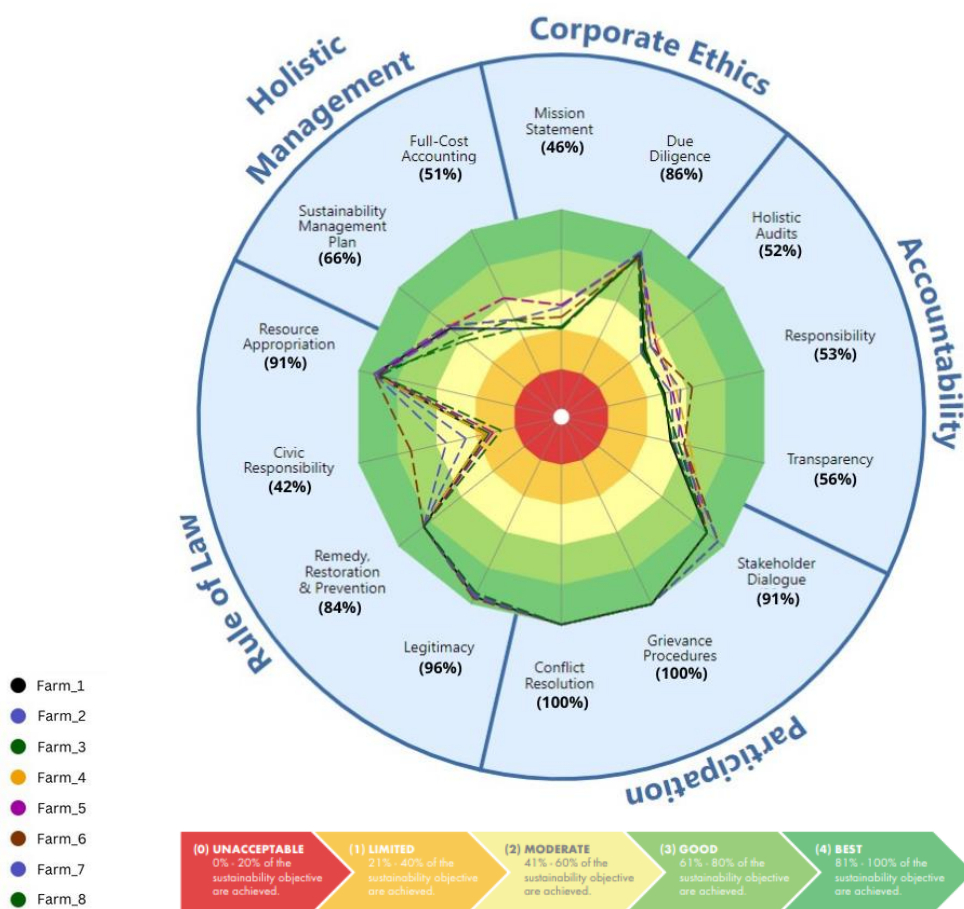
Holistic Management

Corporate Ethics

Accountability

Participation

Rule of Law

Full-Cost Accounting
(51%)

Mission Statement
(46%)

Due Diligence
(86%)

Holistic Audits
(52%)

Responsibility
(53%)

Transparency
(56%)

Stakeholder Dialogue
(91%)

Grievance Procedures
(100%)

Conflict Resolution
(100%)

Legitimacy
(96%)

Remedy, Restoration & Prevention
(84%)

Civic Responsibility
(42%)

Resource Appropriation
(91%)

Sustainability Management Plan
(66%)

Farm_1
Farm_2
Farm_3
Farm_4
Farm_5
Farm_6
Farm_7
Farm_8

(0) UNACCEPTABLE
0% - 20% of the sustainability objective are achieved.

(1) LIMITED
21% - 40% of the sustainability objective are achieved.

(2) MODERATE
41% - 60% of the sustainability objective are achieved.

(3) GOOD
61% - 80% of the sustainability objective are achieved.

(4) BEST
81% - 100% of the sustainability objective are achieved.